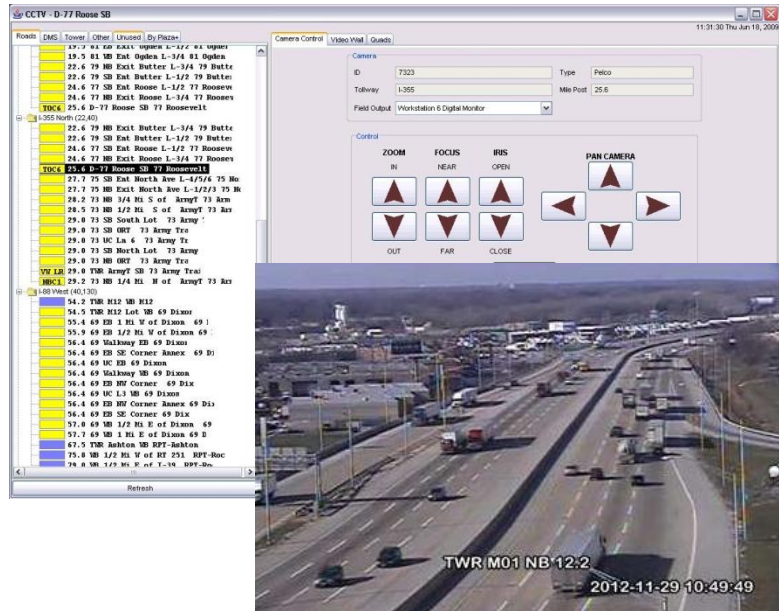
CCTV - D-77 Roose SB

Roads | DMS | Tower | Other | Unused | By Plaza+

19.5 81 EB Exit Ogden L-1/2 81 Ogder
19.5 81 WB Ent Ogden L-3/4 81 Ogden
22.6 79 NB Exit Butter L-3/4 79 Butte
22.6 79 SB Ent Butter L-1/2 79 Butte:
24.6 77 SB Ent Roose L-1/2 77 Roosev
24.6 77 NB Exit Roose L-3/4 77 Roosev
TOC6 25.6 D-77 Roose SB 77 Roosevelt
I-355 North (22,40)
22.6 79 NB Exit Butter L-3/4 79 Butte
22.6 79 SB Ent Butter L-1/2 79 Butte:
24.6 77 SB Ent Roose L-1/2 77 Roosev
24.6 77 NB Exit Roose L-3/4 77 Roosev
TOC6 25.6 D-77 Roose SB 77 Roosevelt
27.7 75 SB Ent North Ave L-4/5/6 75 No
27.7 75 NB Exit North Ave L-1/2/3 75 N
28.3 73 NB 3/4 Mi S of ArmyT 73 Arm
28.5 73 SB 1/2 Mi S of ArmyT 73 Arr
29.0 73 SB South Lot 73 Army
29.0 73 SB ORT 73 Army Tr
29.0 73 UC La 6 73 Army Tr
29.0 73 SB North Lot 73 Army
29.0 73 NB ORT 73 Army Tr
VW LR 29.0 TWR ArmyT SB 73 Army Tra
NBC1 29.2 73 NB 1/4 Mi N of ArmyT 73 Arr
I-88 West (40,130)
54.2 TWR M12 WB M12
54.5 TWR M12 Lot WB 69 Dixo:
55.4 69 EB 1 Mi W of Dixon 69
55.9 69 EB 1/2 Mi W of Dixon 69
56.4 69 Walkway EB 69 Dixo:
56.4 69 EB SE Corner Annex 69 D:
56.4 69 UC EB 69 Dixon
56.4 69 EB NW Corner 69 Dix
56.4 69 Walkway WB 69 Dixon
56.4 69 EB NW Corner Annex 69 Di:
56.4 69 UC L3 WB 69 Dixon
56.4 69 EB SE Corner 69 Dix
57.0 69 WB 1/2 Mi E of Dixon 69
57.7 69 WB 1 Mi E of Dixon 69 D
67.7 TWR Ashton WB RPT-Ashton
75.8 WB 1/2 Mi W of RT 251 RPT-Roc
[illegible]

Refresh

11:31:30 Thu Jun 18, 2009

Camera Control | Video Wall | Quads

Camera
ID 7323
Type Pelco
Tollway I-355
Mile Post 25.6
Field Output Workstation 6 Digital Monitor

Control
ZOOM IN OUT
FOCUS NEAR FAR
IRIS OPEN CLOSE
PAN CAMERA

TWR M01 NB 12.2
2012-11-29 10:49:49